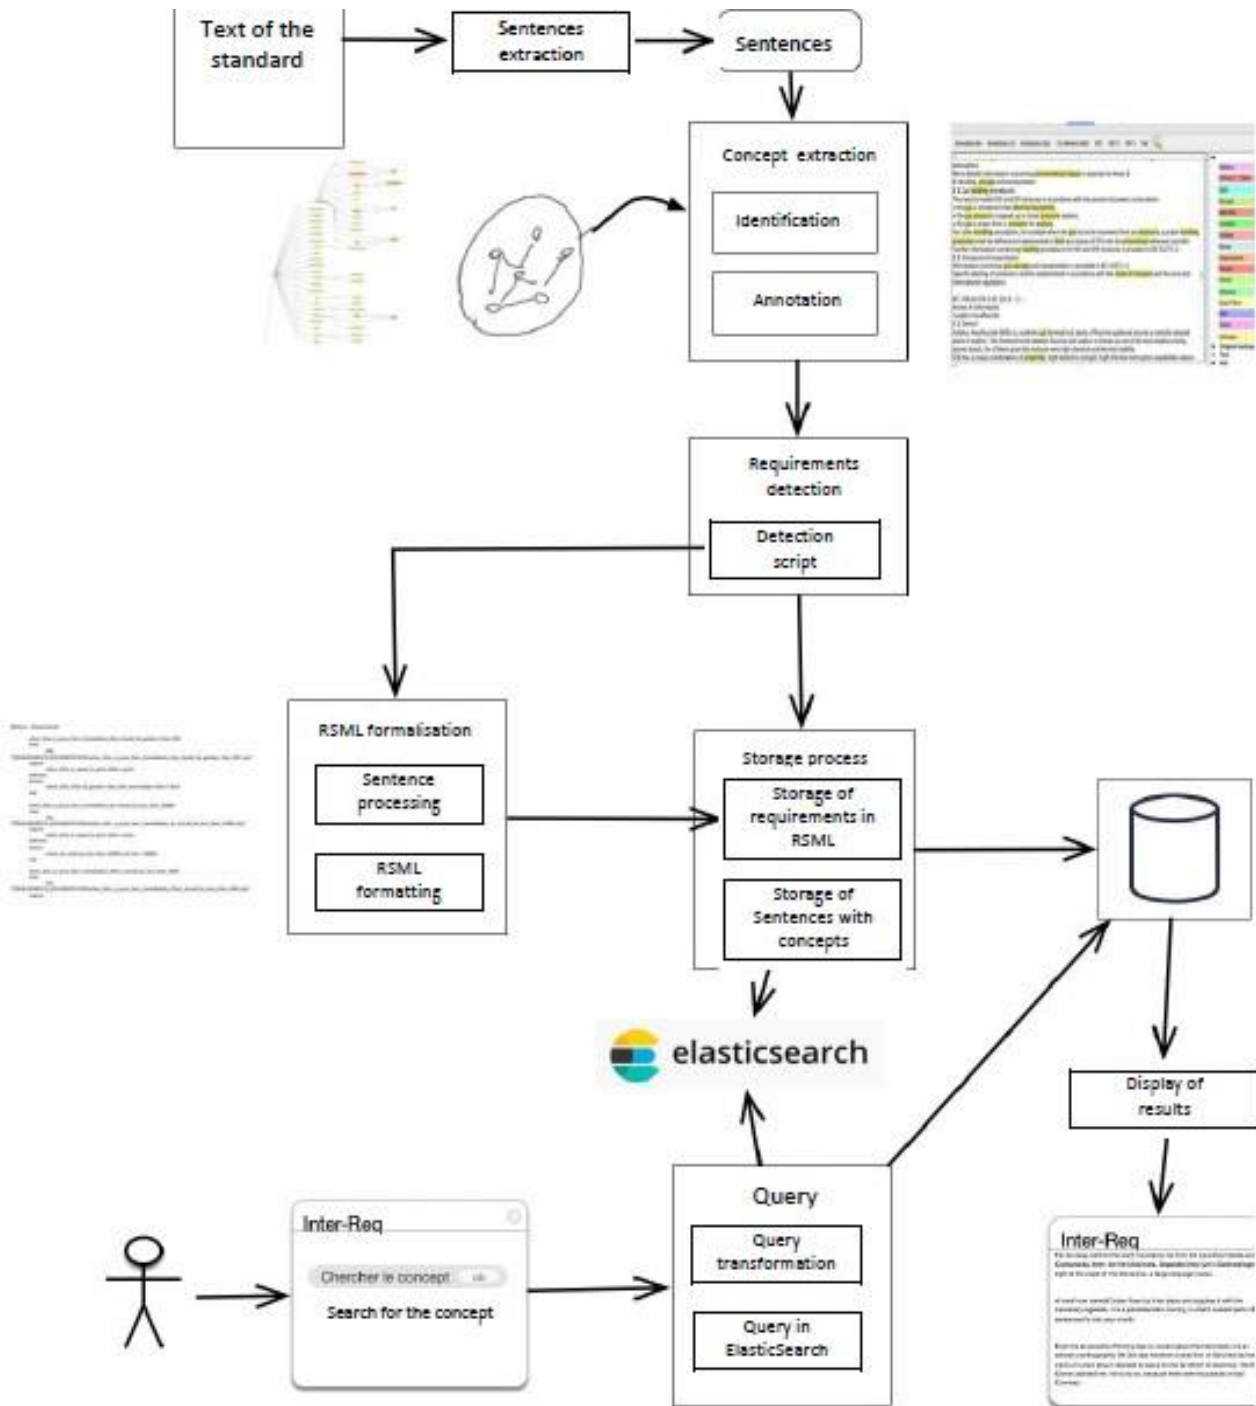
Text of the standard

Sentences extraction

Sentences

Concept extraction

Identification

Annotation

Requirements detection

Detection script

RSML formalisation

Sentence processing

RSML formatting

Storage process

Storage of requirements in RSML

Storage of Sentences with concepts

elasticsearch

Display of results

Inter-Req

Query

Query transformation

Query in ElasticSearch

Inter-Req

Chercher le concept

ok

Search for the concept